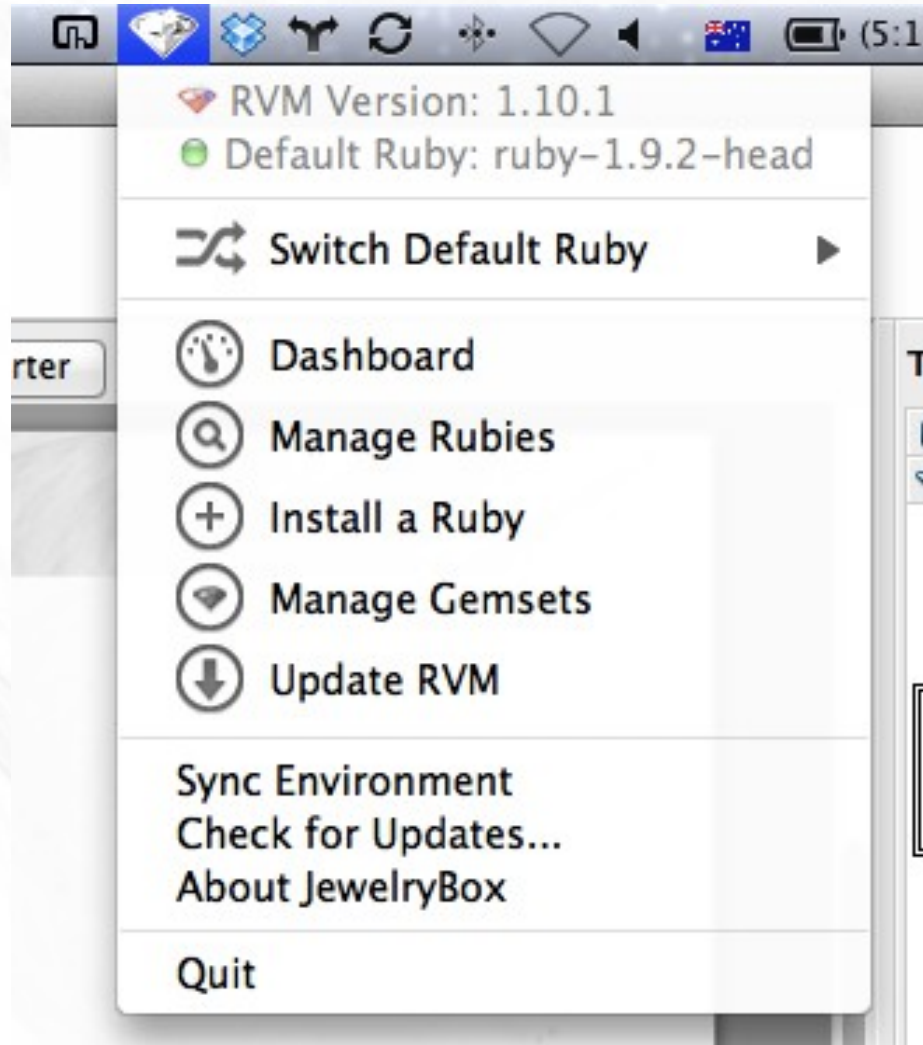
(5:1

RVM Version: 1.10.1
Default Ruby: ruby-1.9.2-head

Switch Default Ruby

Dashboard
Manage Rubies
Install a Ruby
Manage Gemsets
Update RVM

Sync Environment
Check for Updates...
About JewelryBox

Quit

rter

T